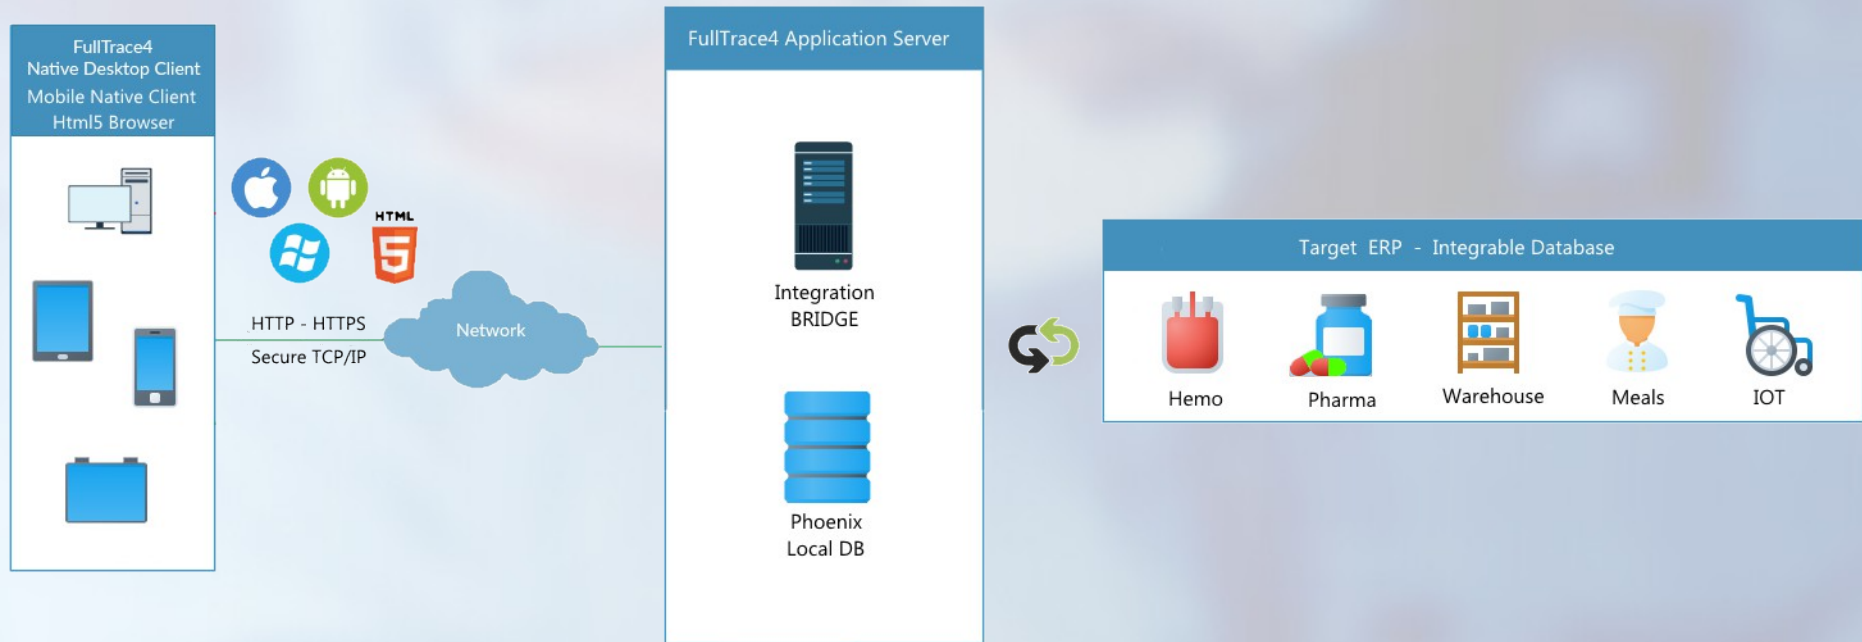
FullTrace4
Native Desktop Client
Mobile Native Client
Html5 Browser

HTML

HTTP - HTTPS
Secure TCP/IP

Network

FullTrace4 Application Server

Integration
BRIDGE

Phoenix
Local DB

Target ERP - Integrable Database

Hemo

Pharma

Warehouse

Meals

IOT